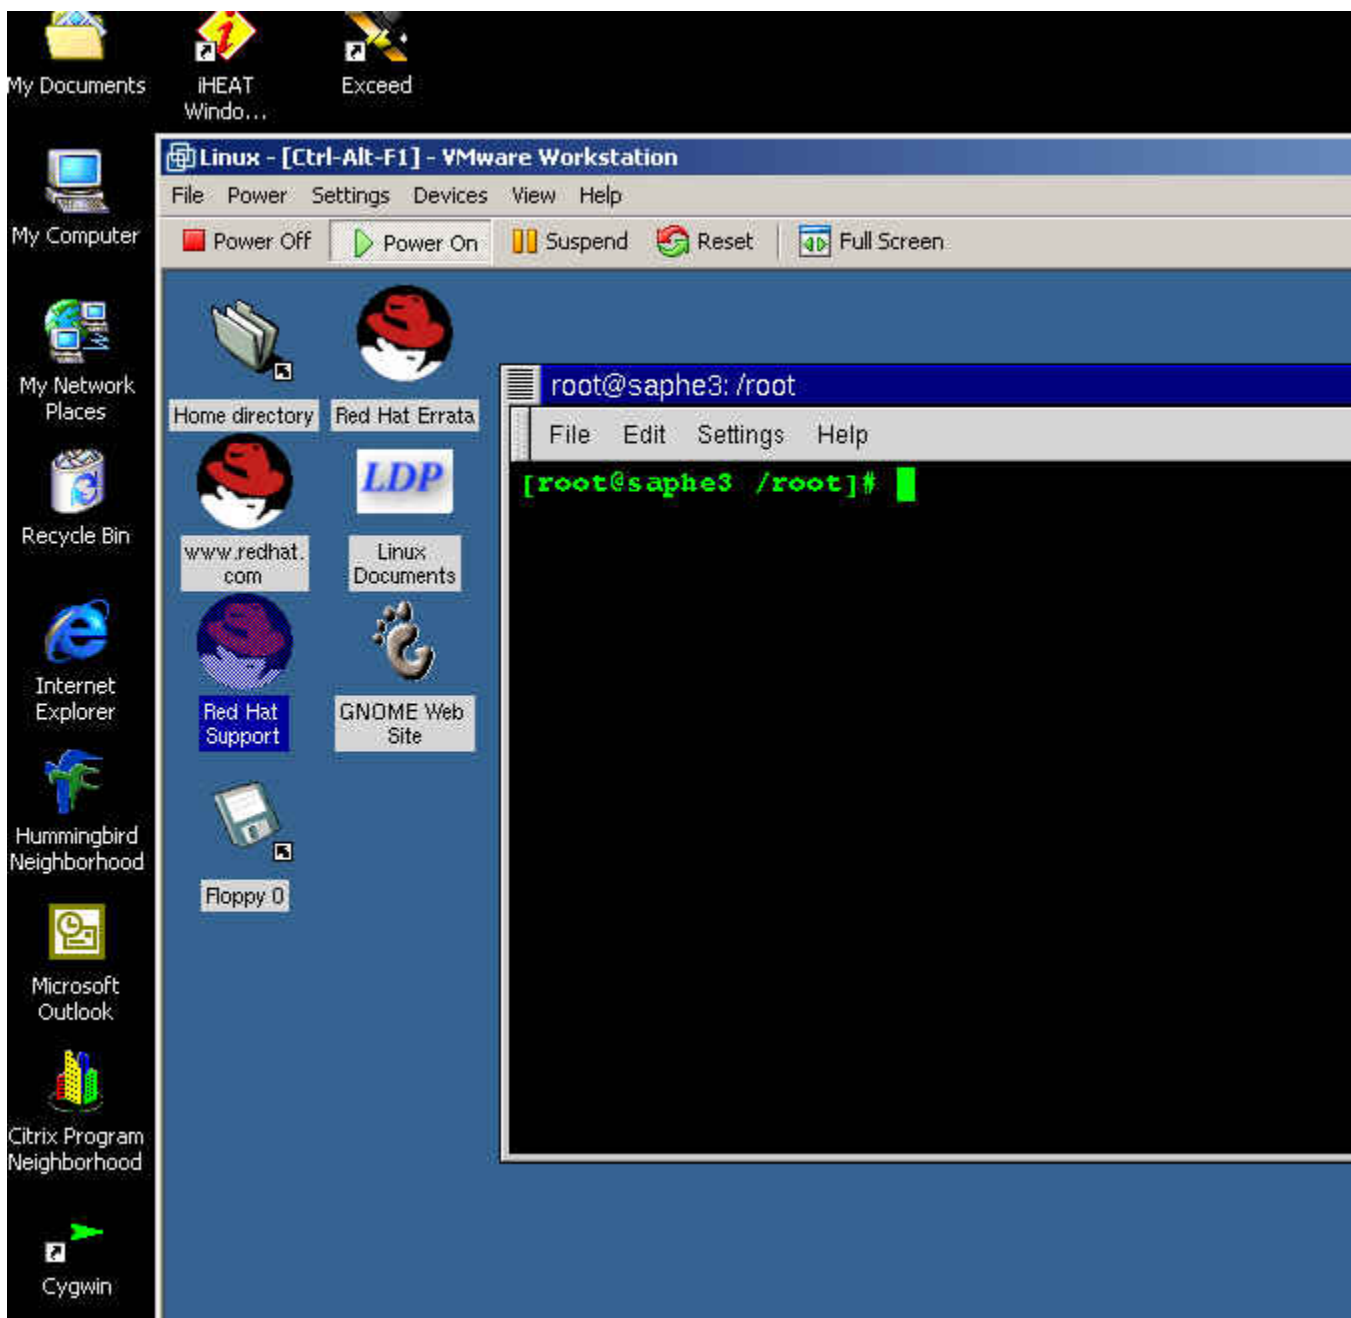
My Documents

iHEAT Windo...

Exceed

My Computer

My Network Places

Recycle Bin

Internet Explorer

Hummingbird Neighborhood

Microsoft Outlook

Citrix Program Neighborhood

Cygwin

Linux - [Ctrl-Alt-F1] - VMware Workstation

File Power Settings Devices View Help

Power Off Power On Suspend Reset Full Screen

Home directory

Red Hat Errata

www.redhat.com

LDP

Linux Documents

Red Hat Support

GNOME Web Site

Floppy 0

root@saphe3: /root

File Edit Settings Help

[root@saphe3 /root]#